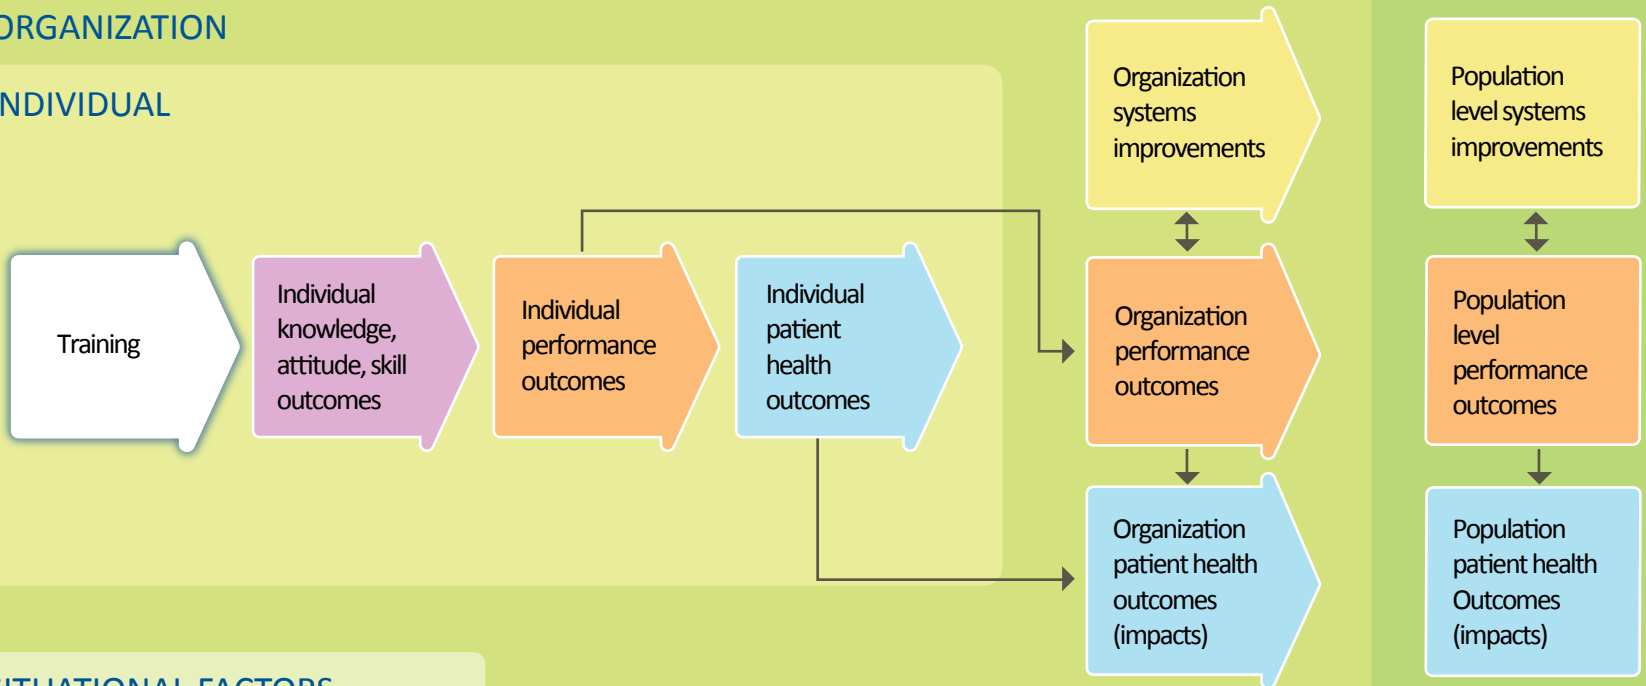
ORGANIZATION

NDIVIDUAL

Training

Individual knowledge, attitude, skill outcomes

Individual performance outcomes

Individual patient health outcomes

Organization systems improvements

Organization performance outcomes

Organization patient health outcomes (impacts)

Population level systems improvements

Population level performance outcomes

Population patient health Outcomes (impacts)

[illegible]